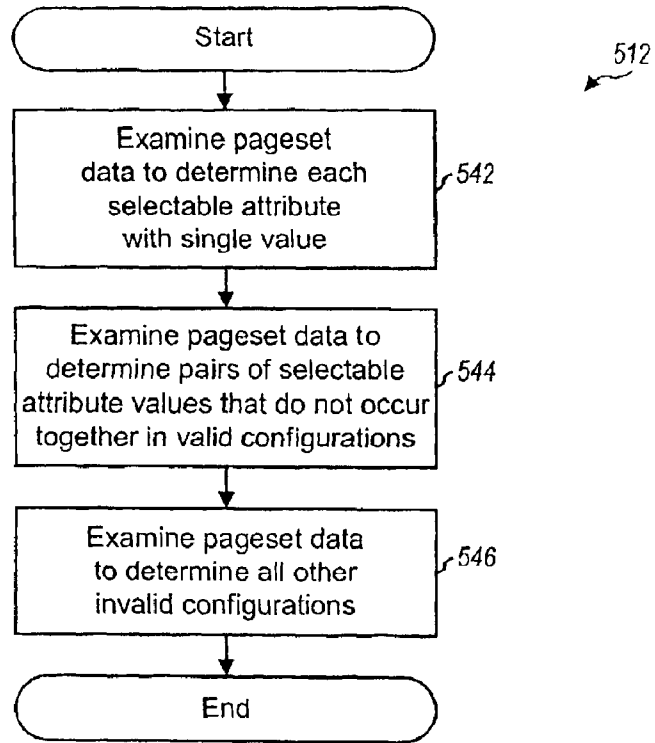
Start

512

Examine pageset data to determine each selectable attribute with single value

542

Examine pageset data to determine pairs of selectable attribute values that do not occur together in valid configurations

544

Examine pageset data to determine all other invalid configurations

546

End